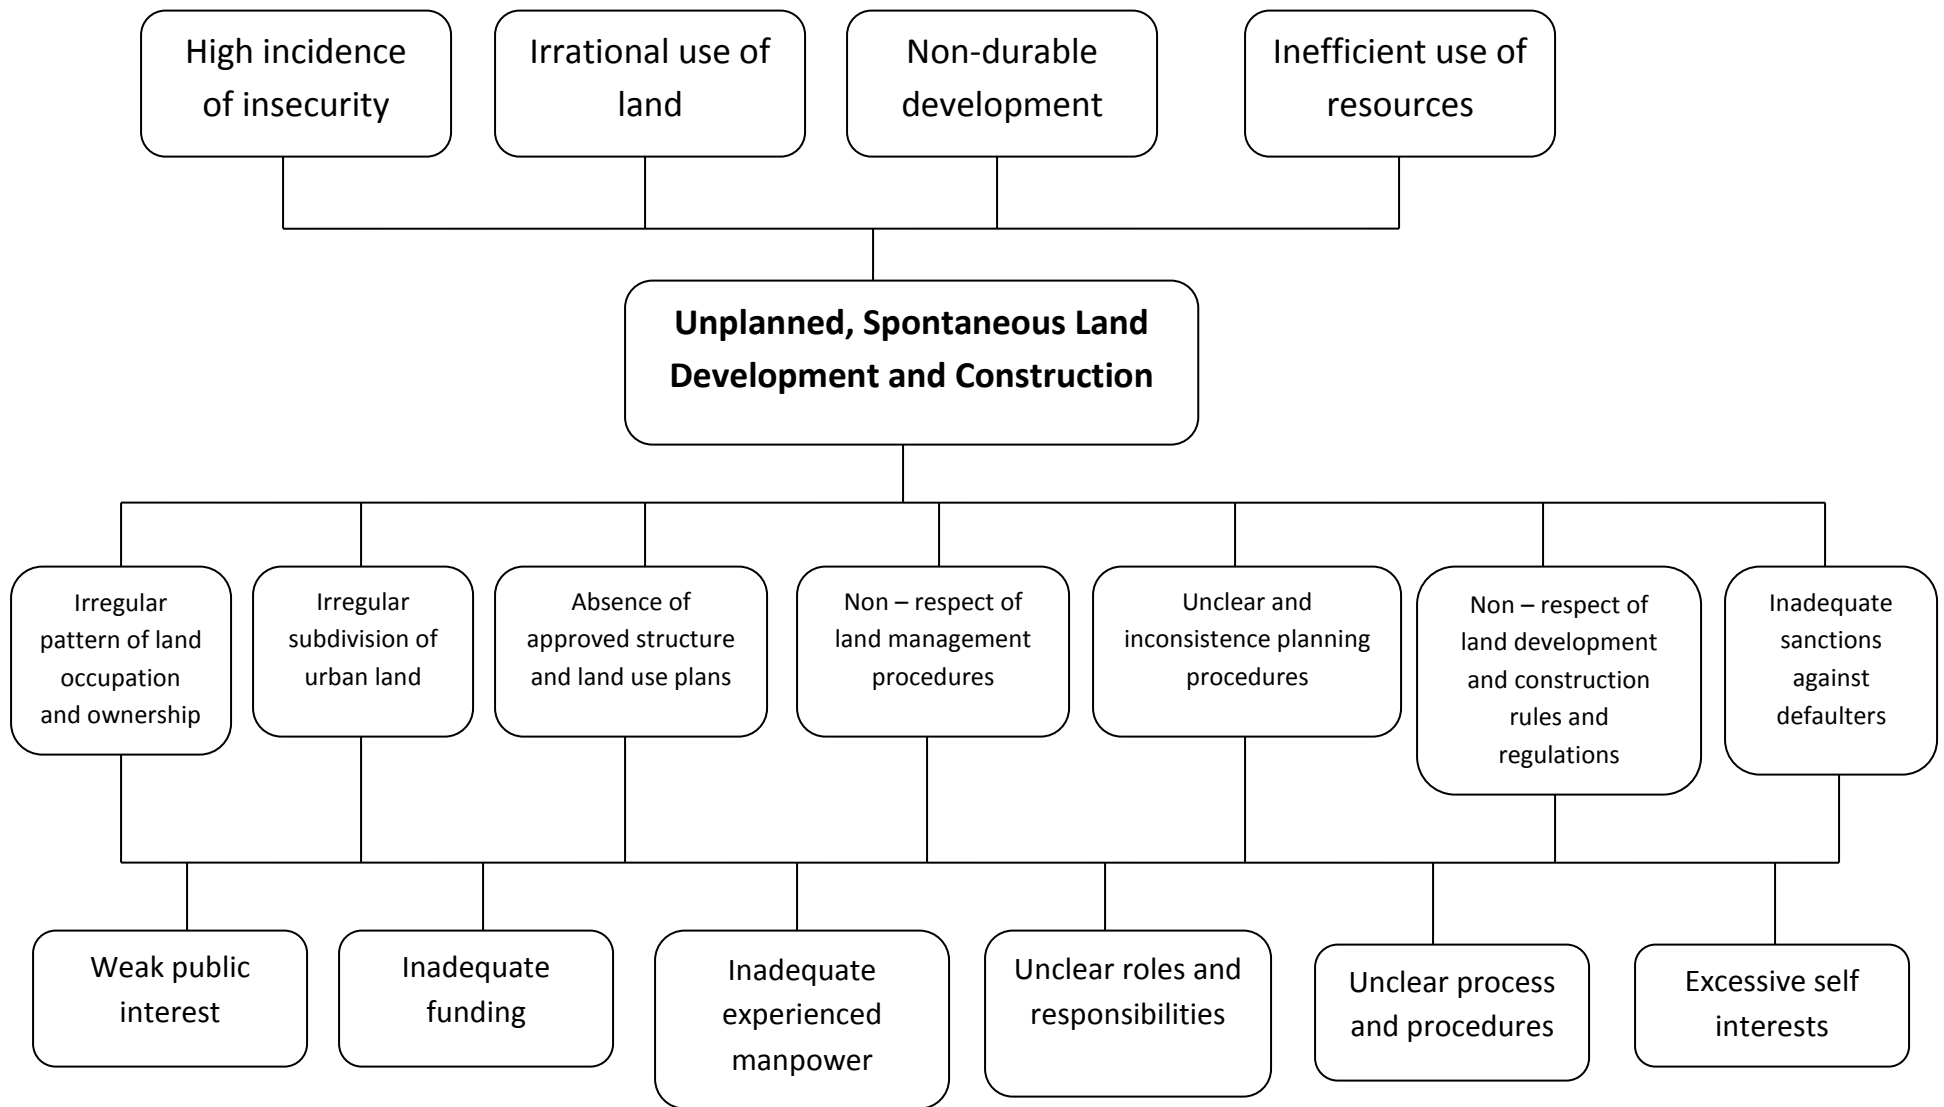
High incidence of insecurity

Irrational use of land

Non-durable development

Inefficient use of resources

**Unplanned, Spontaneous Land Development and Construction**

Irregular pattern of land occupation and ownership

Irregular subdivision of urban land

Absence of approved structure and land use plans

Non – respect of land management procedures

Unclear and inconsistence planning procedures

Non – respect of land development and construction rules and regulations

Inadequate sanctions against defaulters

Weak public interest

Inadequate funding

Inadequate experienced manpower

Unclear roles and responsibilities

Unclear process and procedures

Excessive self interests